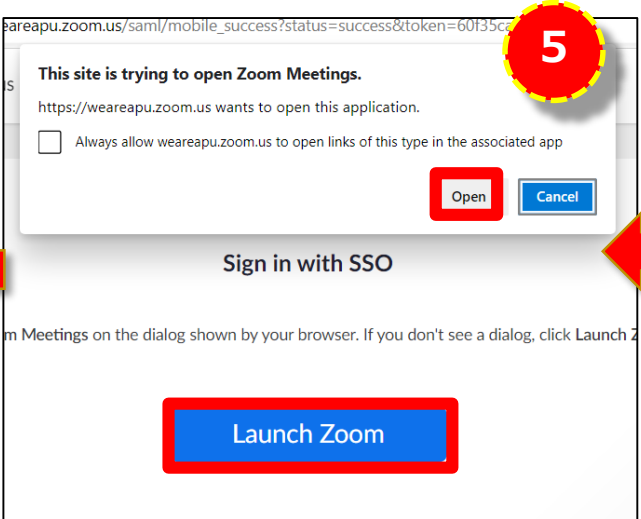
eareapu.zoom.us/saml/mobile_success?status=success&token=60f35ca

5

This site is trying to open Zoom Meetings.

https://weareapu.zoom.us wants to open this application.

Always allow weareapu.zoom.us to open links of this type in the associated app

Open

Cancel

Sign in with SSO

m Meetings on the dialog shown by your browser. If you don't see a dialog, click Launch Z

Launch Zoom